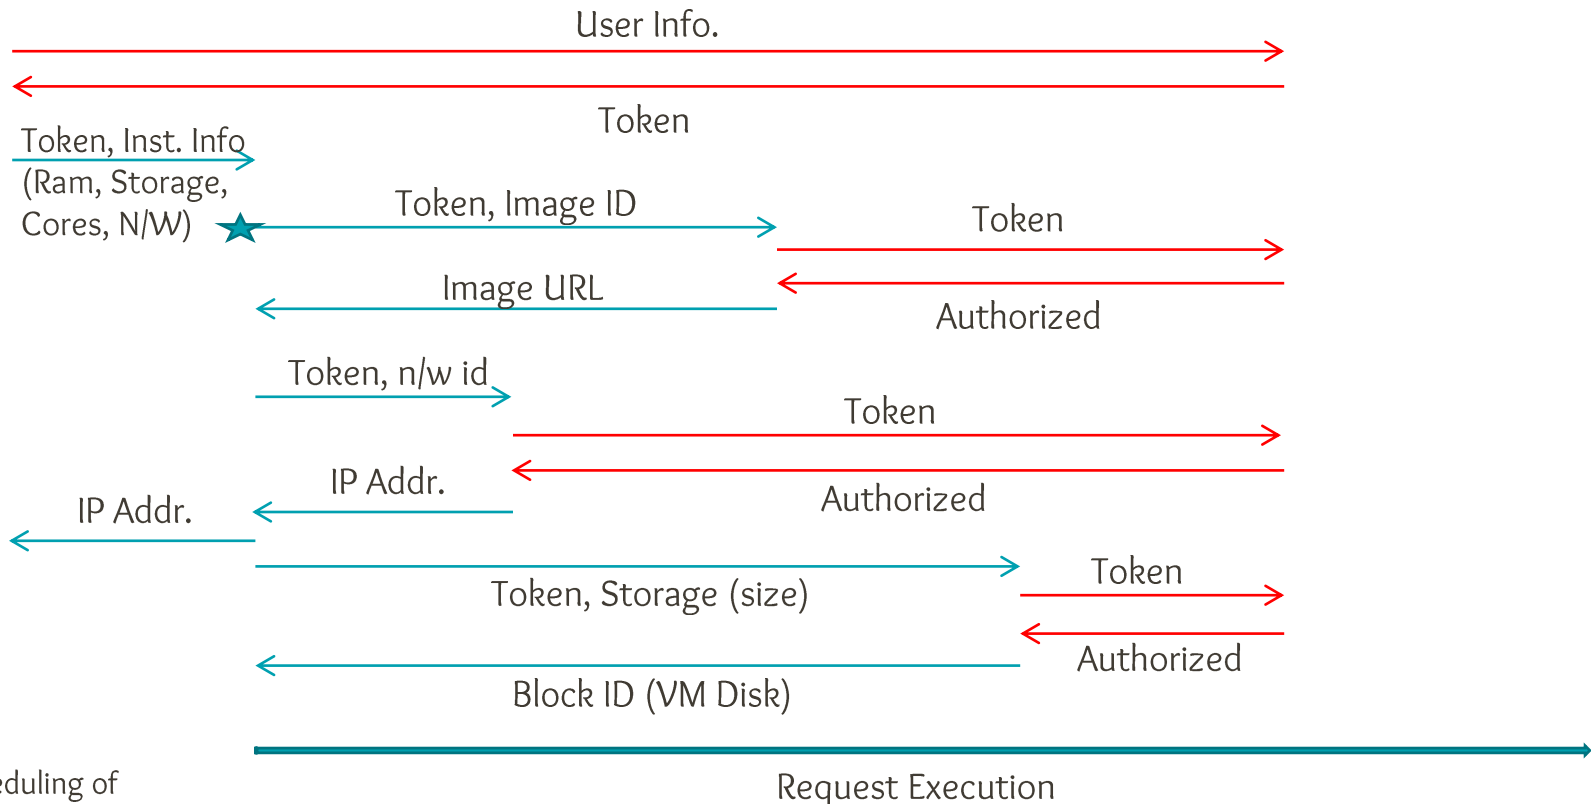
User Info.

Token

Token, Inst. Info (Ram, Storage, Cores, N/W)

Token, Image ID

Token

Image URL

Authorized

Token, n/w id

Token

IP Addr.

Authorized

IP Addr.

Token, Storage (size)

Token

Authorized

Block ID (VM Disk)

eduling of

Request Execution